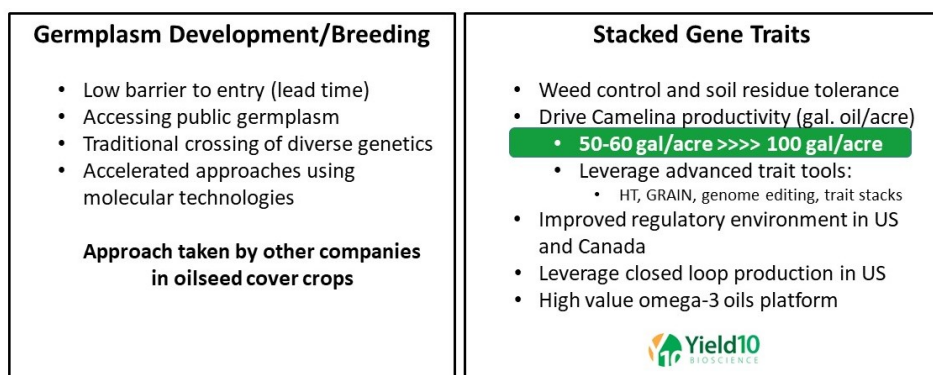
Germplasm Development/Breeding

- Low barrier to entry (lead time)
- Accessing public germplasm
- Traditional crossing of diverse genetics
- Accelerated approaches using molecular technologies

Approach taken by other companies in oilseed cover crops

Stacked Gene Traits

- Weed control and soil residue tolerance
- Drive Camelina productivity (gal. oil/acre)
  - 50-60 gal/acre >>>> 100 gal/acre
  - Leverage advanced trait tools:
    - HT, GRAIN, genome editing, trait stacks
- Improved regulatory environment in US and Canada
- Leverage closed loop production in US
- High value omega-3 oils platform

Yield10 BIOSCIENCE